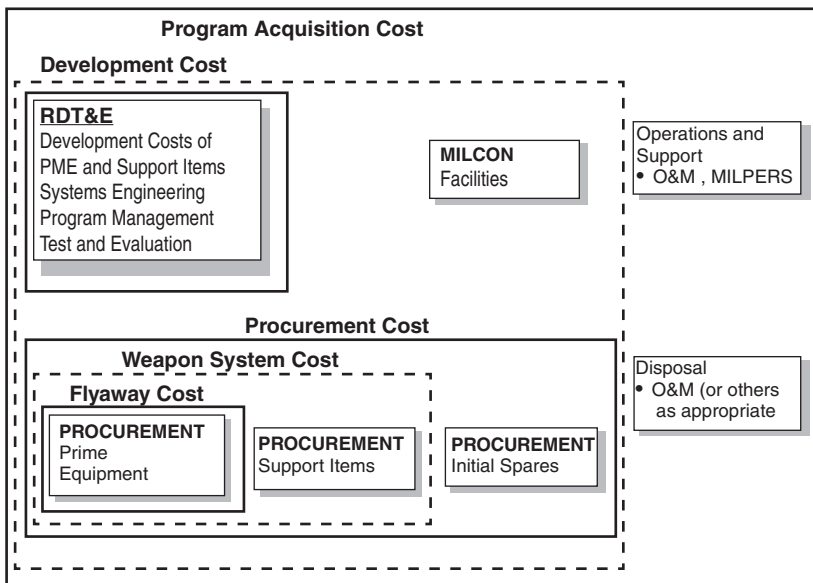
Program Acquisition Cost

Development Cost

RDT&E
Development Costs of PME and Support Items
Systems Engineering
Program Management
Test and Evaluation

MILCON
Facilities

Operations and Support
• O&M , MILPERS

Procurement Cost

Weapon System Cost

Flyaway Cost

PROCUREMENT
Prime Equipment

PROCUREMENT
Support Items

PROCUREMENT
Initial Spares

Disposal
• O&M (or others as appropriate